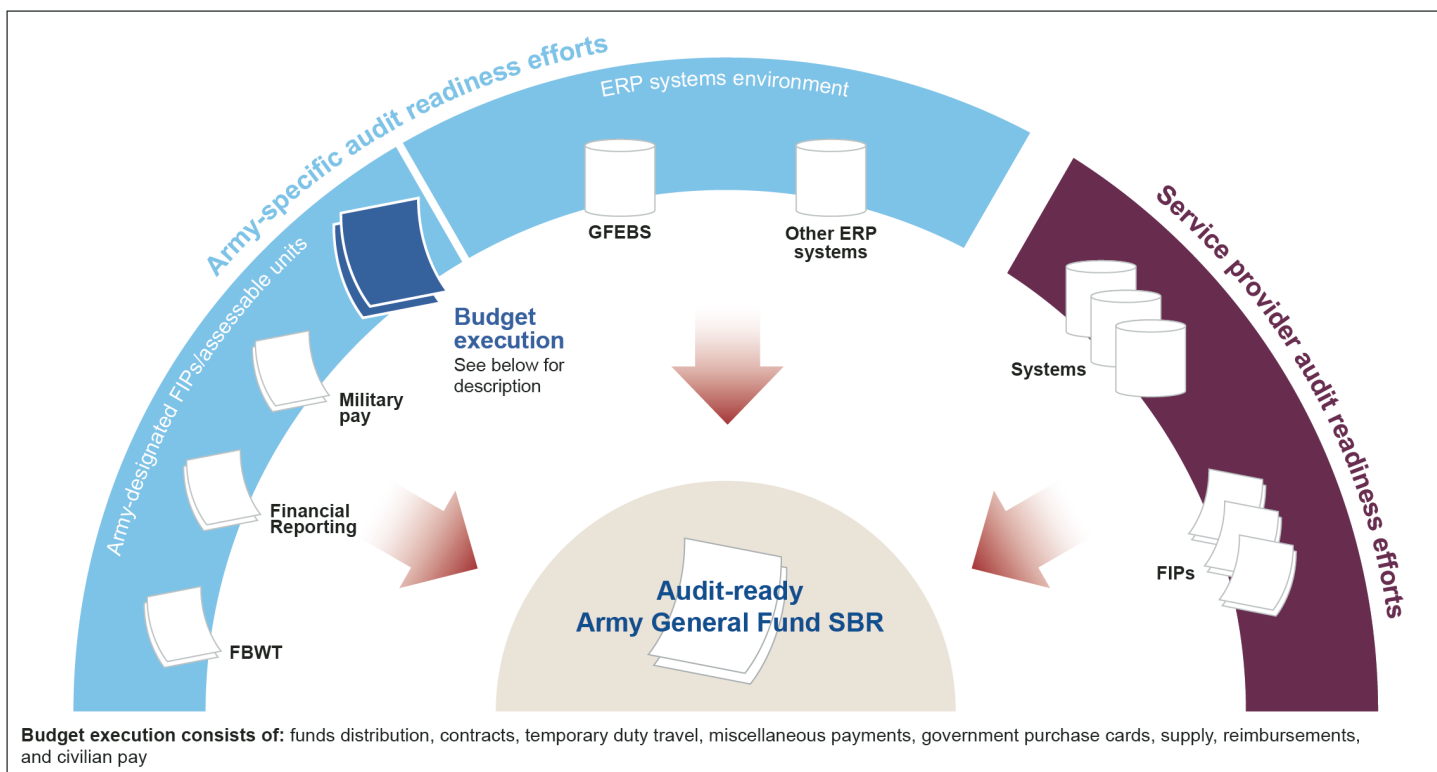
Army-specific audit readiness efforts

ERP systems environment

GFEBS

Other ERP systems

Army-designated FIPs/assessable units

Budget execution
See below for description

Military pay

Financial Reporting

FBWT

Service provider audit readiness efforts

Systems

FIPs

Audit-ready
Army General Fund SBR

**Budget execution consists of:** funds distribution, contracts, temporary duty travel, miscellaneous payments, government purchase cards, supply, reimbursements, and civilian pay